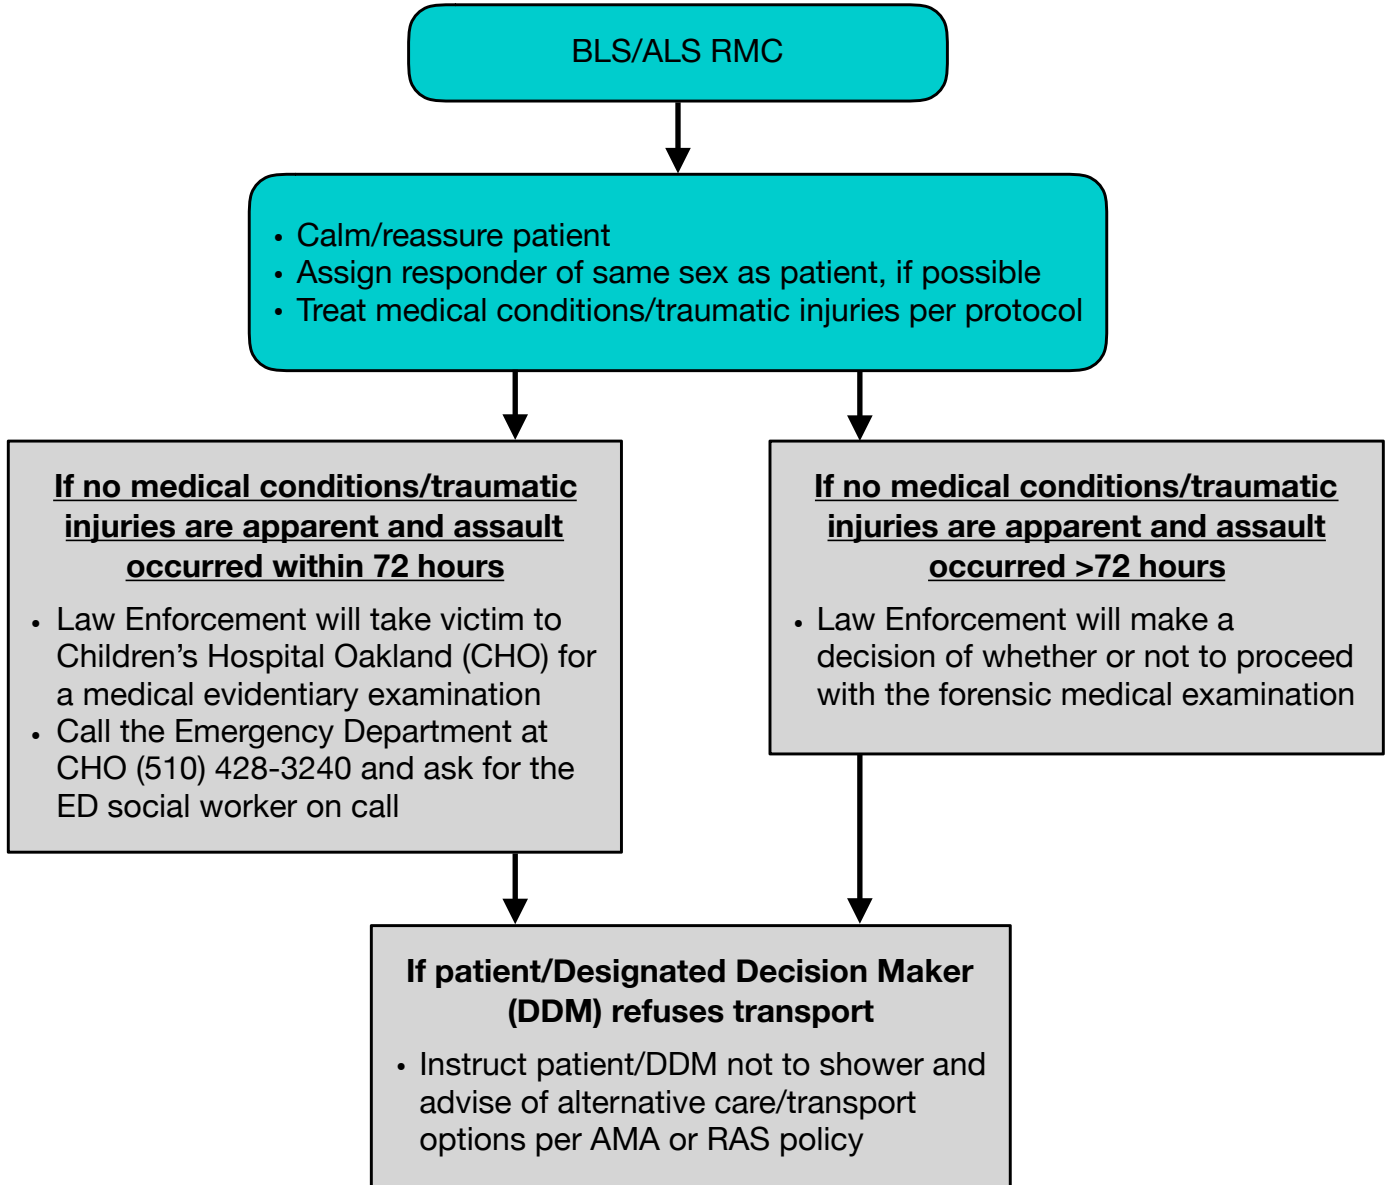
BLS/ALS RMC

- Calm/reassure patient
- Assign responder of same sex as patient, if possible
- Treat medical conditions/traumatic injuries per protocol

If no medical conditions/traumatic injuries are apparent and assault occurred within 72 hours

- Law Enforcement will take victim to Children’s Hospital Oakland (CHO) for a medical evidentiary examination
- Call the Emergency Department at CHO (510) 428-3240 and ask for the ED social worker on call

If no medical conditions/traumatic injuries are apparent and assault occurred >72 hours

- Law Enforcement will make a decision of whether or not to proceed with the forensic medical examination

If patient/Designated Decision Maker (DDM) refuses transport

- Instruct patient/DDM not to shower and advise of alternative care/transport options per AMA or RAS policy